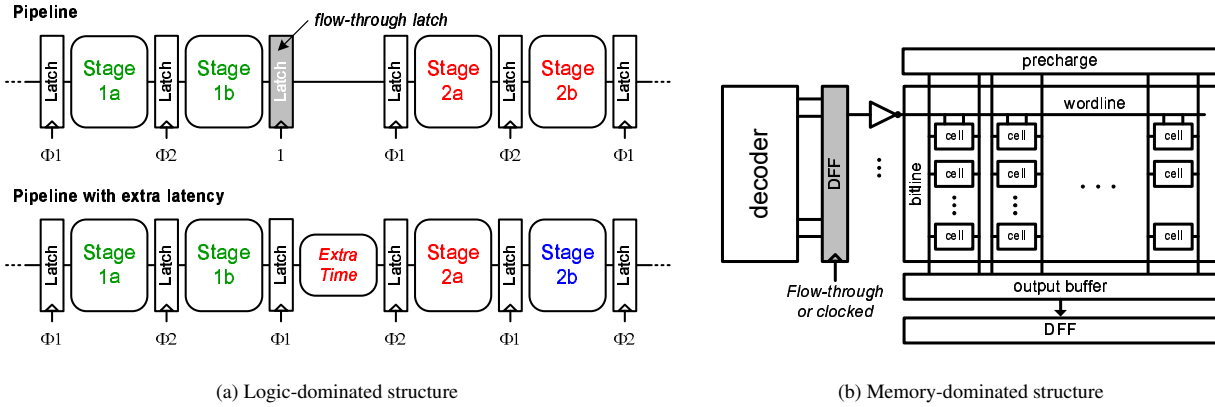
Pipeline

flow-through latch

Latch
Stage 1a
Latch
Stage 1b
Latch
Latch
Stage 2a
Latch
Stage 2b
Latch

Φ1
Φ2
1
Φ1
Φ2
Φ1

Pipeline with extra latency

Latch
Stage 1a
Latch
Stage 1b
Latch
Extra Time
Latch
Stage 2a
Latch
Stage 2b
Latch

Φ1
Φ2
Φ1
Φ2
Φ1
Φ2

(a) Logic-dominated structure

precharge
wordline
decoder
DFF
bitline
cell
cell
cell
cell
cell
cell
cell
cell
cell
cell
Flow-through or clocked
output buffer
DFF

(b) Memory-dominated structure